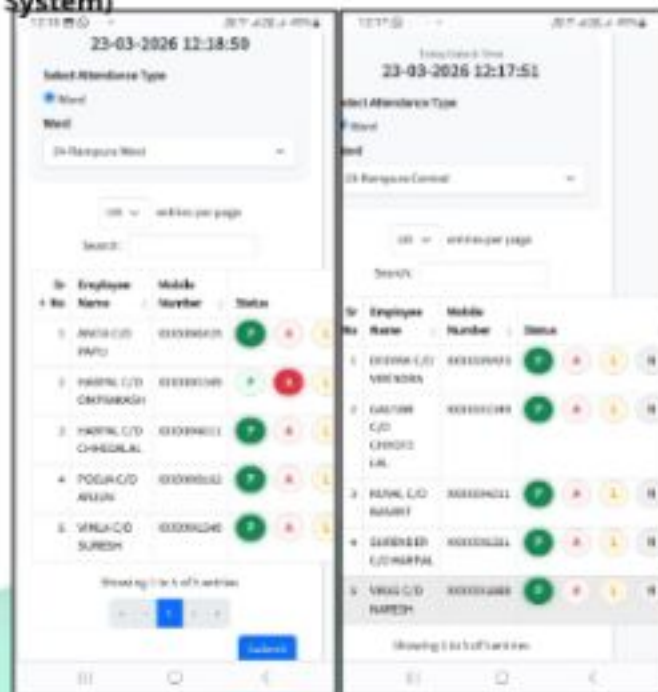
System)

23-03-2026 12:18:50

Select Attendance Type

Ward

Ward

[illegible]

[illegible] entries per page

Search:

| Sr. No. | Employee Name | Mobile Number | Status |
|---|---|---|---|
| 1 | ANITA C/O PAPU | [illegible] | P A L |
| 2 | HARPAL C/O OMPRAKASH | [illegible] | P A L |
| 3 | HARPAL C/O CHHEDALAL | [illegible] | P A L |
| 4 | POOJA C/O ARJUN | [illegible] | P A L |
| 5 | VIRAJ C/O SURESH | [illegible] | P A L |

Showing 1 to 5 of 5 entries

1

Submit

23-03-2026 12:17:51

Select Attendance Type

Ward

Ward

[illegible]

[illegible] entries per page

Search:

| Sr. No. | Employee Name | Mobile Number | Status |
|---|---|---|---|
| 1 | DEEPAK C/O VIRENDRA | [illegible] | P A L |
| 2 | GAUTAM C/O CHHOTE LAL | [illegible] | P A L |
| 3 | KUNAL C/O BASANT | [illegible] | P A L |
| 4 | SURENDER C/O HARPAL | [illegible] | P A L |
| 5 | VIKAS C/O NARESH | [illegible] | P A L |

Showing 1 to 5 of 5 entries